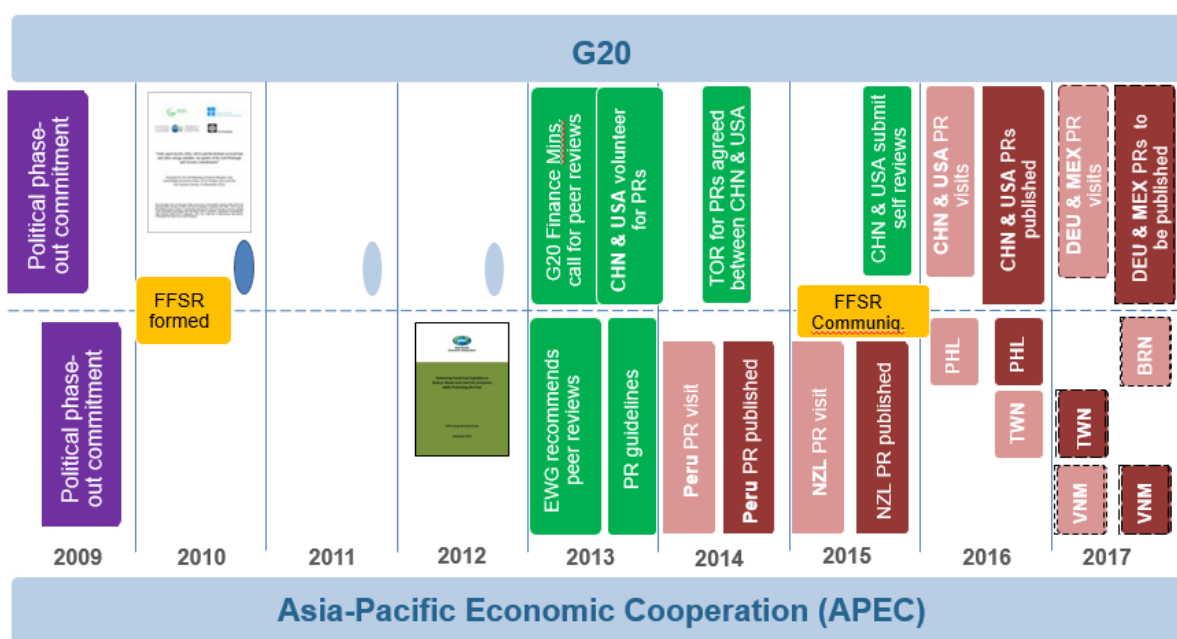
G20

Political phase-out commitment

FFSR formed

G20 Finance Mins. call for peer reviews

CHN & USA volunteer for PRs

TOR for PRs agreed between CHN & USA

CHN & USA submit self reviews

FFSR Communiq.

CHN & USA PR visits

CHN & USA PRs published

DEU & MEX PR visits

DEU & MEX PRs to be published

Political phase-out commitment

EWG recommends peer reviews

PR guidelines

Peru PR visit

Peru PR published

NZL PR visit

NZL PR published

PHL

PHL

BRN

TWN

TWN

VNM

VNM

2009 2010 2011 2012 2013 2014 2015 2016 2017

Asia-Pacific Economic Cooperation (APEC)